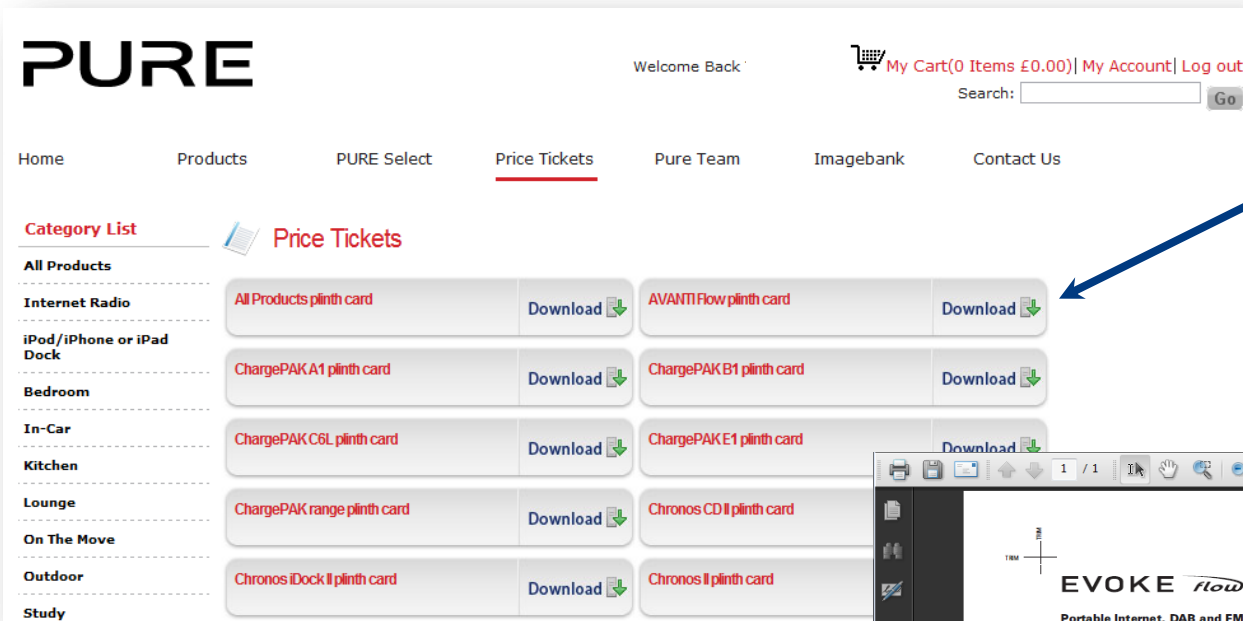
PURE

Welcome Back

My Cart(0 Items £0.00)| My Account| Log out

Search: Go

Home Products PURE Select Price Tickets Pure Team Imagebank Contact Us

Category List

All Products
Internet Radio
iPod/iPhone or iPad Dock
Bedroom
In-Car
Kitchen
Lounge
On The Move
Outdoor
Study

Price Tickets

| All Products plinth card | Download | AVANTI Flow plinth card | Download |
|---|---|---|---|
| ChargePAK A1 plinth card | Download | ChargePAK B1 plinth card | Download |
| ChargePAK C6L plinth card | Download | ChargePAK E1 plinth card | Download |
| ChargePAK range plinth card | Download | Chronos CD II plinth card | |
| Chronos iDock II plinth card | Download | Chronos II plinth card | |

1 / 1

TRIM

TRIM

EVOKE flow

Portable Internet, DAB and FM